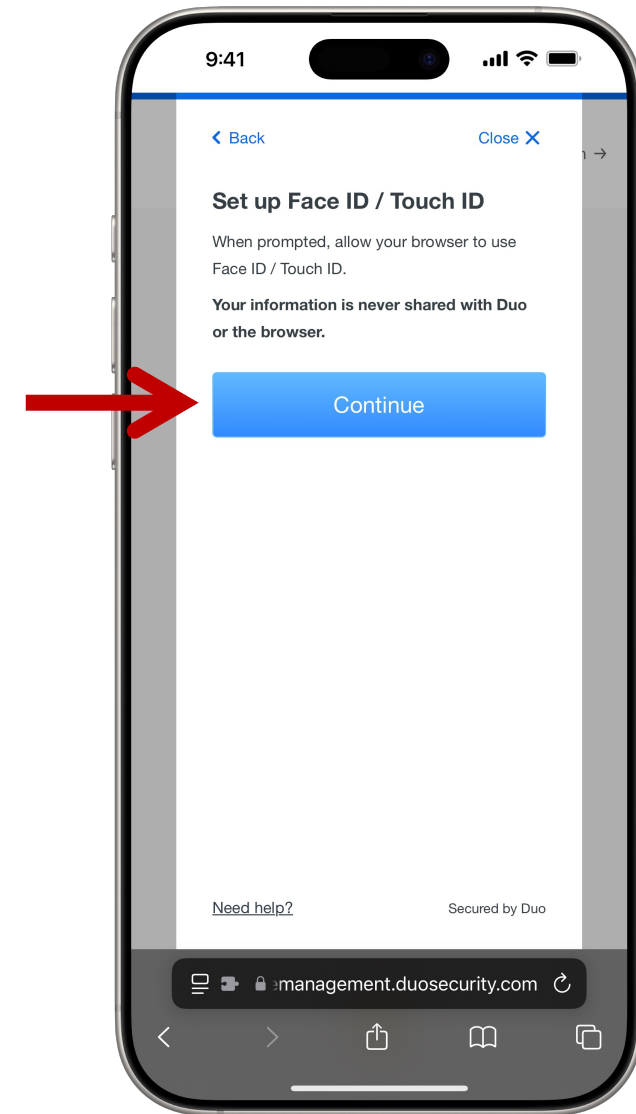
9:41

< Back

Close ✕

Set up Face ID / Touch ID

When prompted, allow your browser to use Face ID / Touch ID.

**Your information is never shared with Duo or the browser.**

Continue

Need help?

Secured by Duo

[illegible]management.duosecurity.com